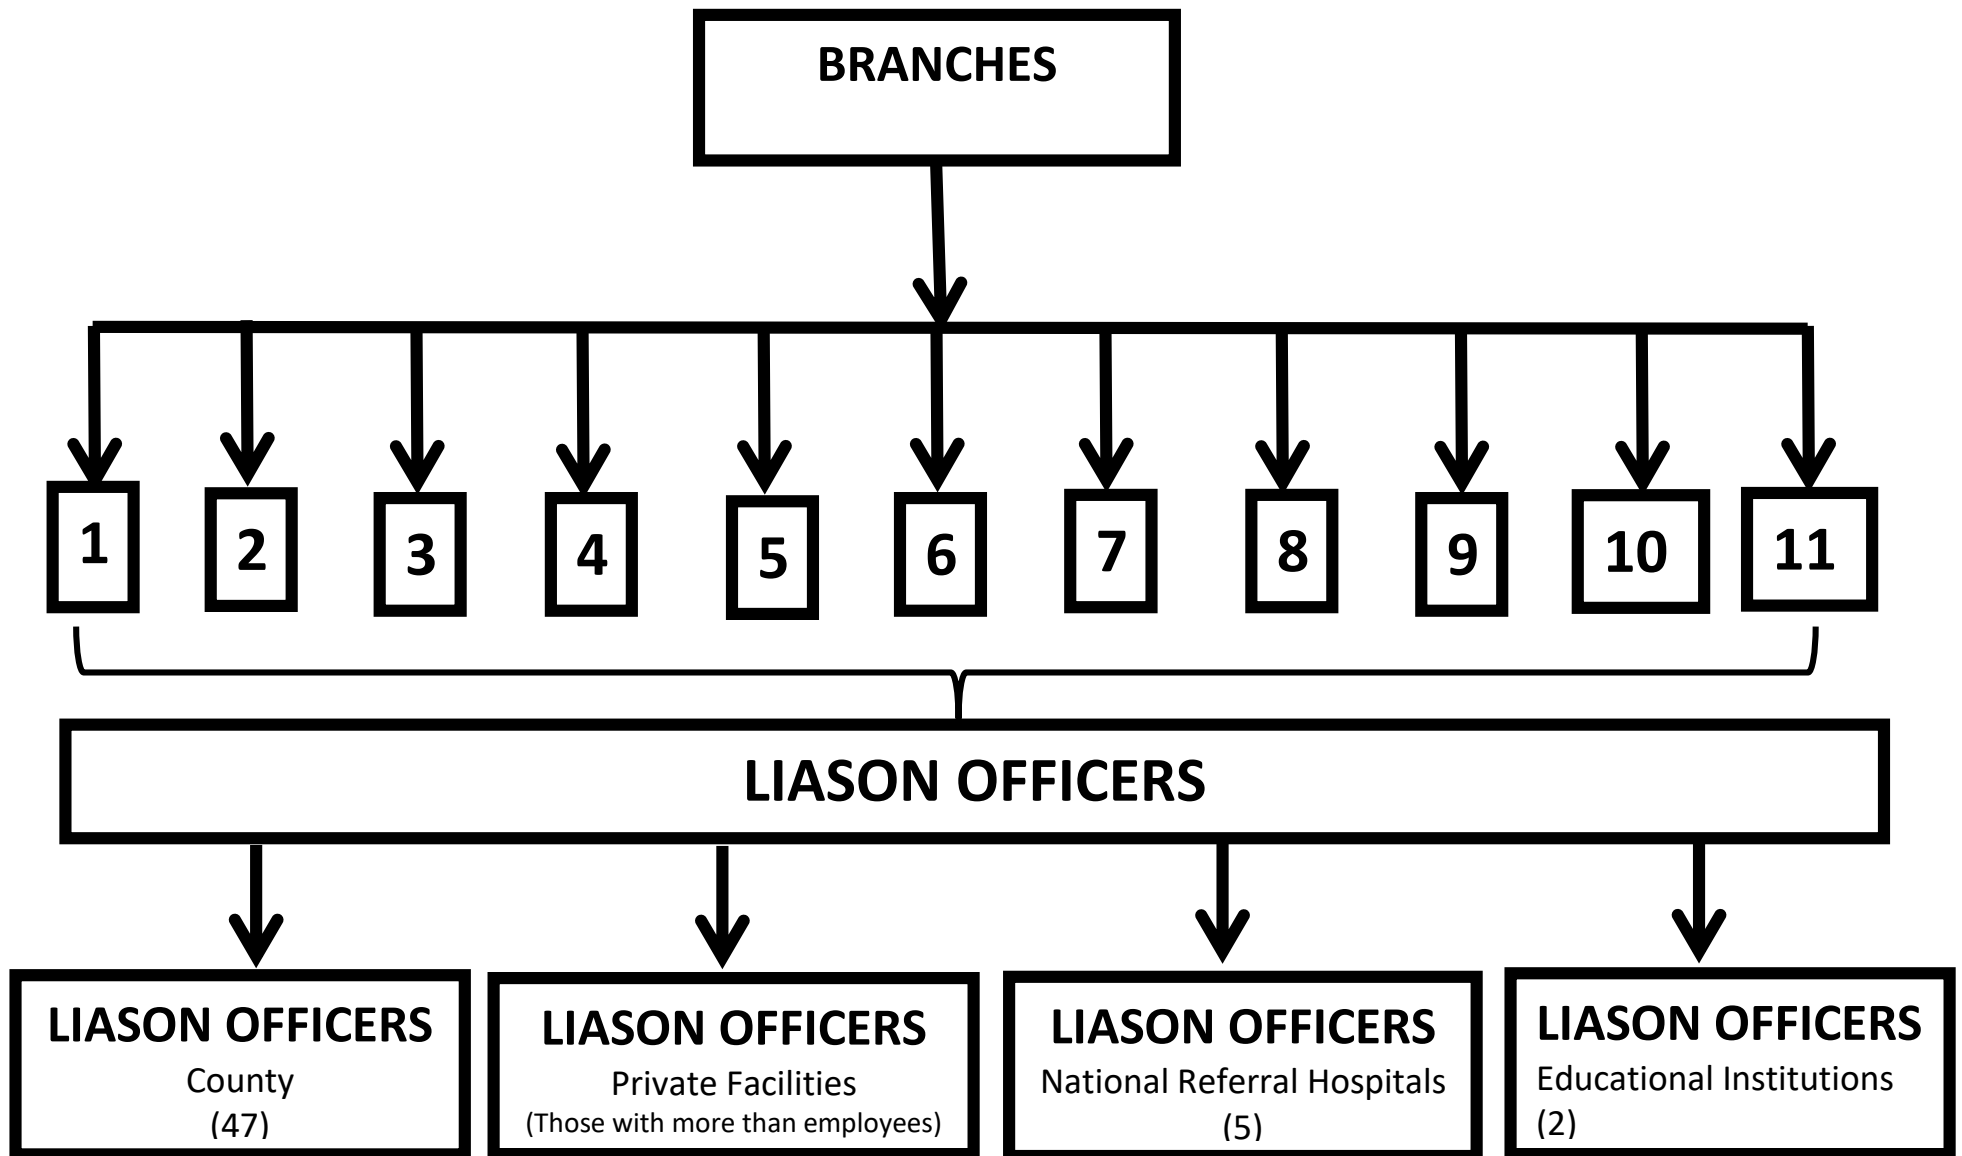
BRANCHES

1
2
3
4
5
6
7
8
9
10
11

LIASON OFFICERS

LIASON OFFICERS
County
(47)

LIASON OFFICERS
Private Facilities
(Those with more than employees)

LIASON OFFICERS
National Referral Hospitals
(5)

LIASON OFFICERS
Educational Institutions
(2)